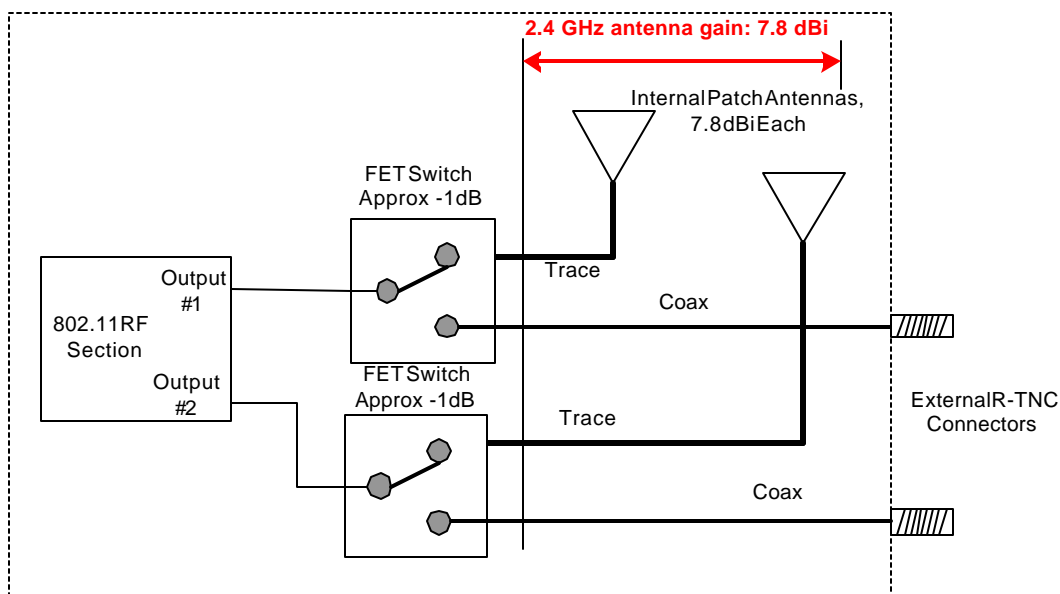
2.4 GHz antenna gain: 7.8 dBi

InternalPatchAntennas, 7.8dBiEach

FETSwitch Approx -1dB

Trace

Output #1

802.11RF Section

Output #2

Coax

FETSwitch Approx -1dB

Trace

ExternalR-TNC Connectors

Coax